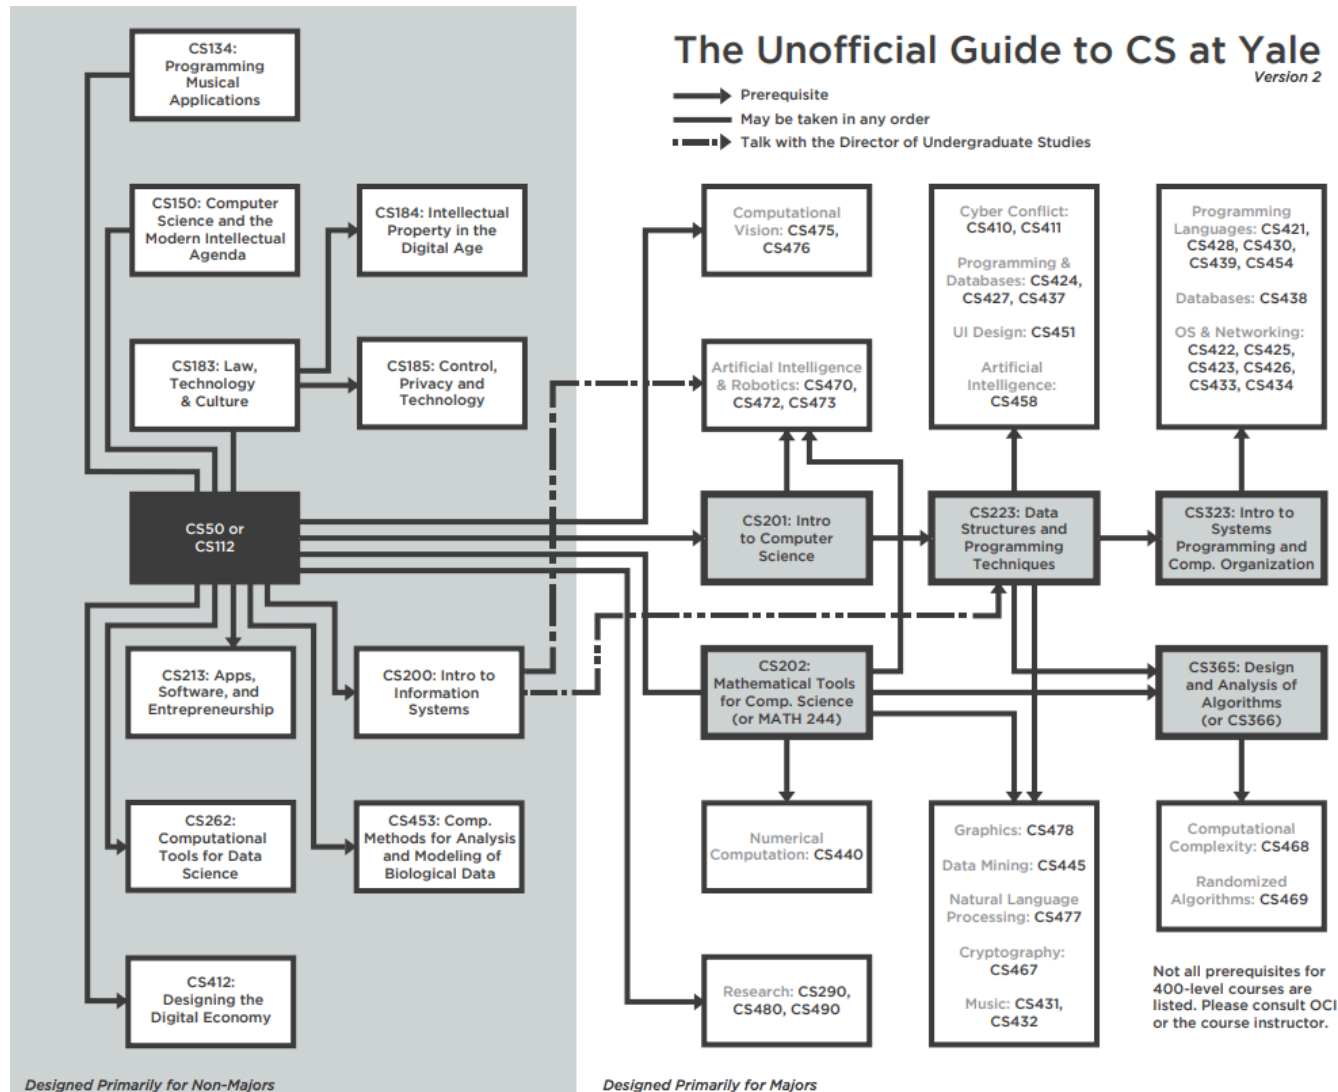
The Unofficial Guide to CS at Yale
Version 2

Prerequisite
May be taken in any order
Talk with the Director of Undergraduate Studies

CS134: Programming Musical Applications

CS150: Computer Science and the Modern Intellectual Agenda

CS184: Intellectual Property in the Digital Age

CS183: Law, Technology & Culture

CS185: Control, Privacy and Technology

CS50 or CS112

CS213: Apps, Software, and Entrepreneurship

CS200: Intro to Information Systems

CS262: Computational Tools for Data Science

CS453: Comp. Methods for Analysis and Modeling of Biological Data

CS412: Designing the Digital Economy

Computational Vision: CS475, CS476

Artificial Intelligence & Robotics: CS470, CS472, CS473

Cyber Conflict: CS410, CS411

Programming & Databases: CS424, CS427, CS437

UI Design: CS451

Artificial Intelligence: CS458

Programming Languages: CS421, CS428, CS430, CS439, CS454

Databases: CS438

OS & Networking: CS422, CS425, CS423, CS426, CS433, CS434

CS201: Intro to Computer Science

CS223: Data Structures and Programming Techniques

CS323: Intro to Systems Programming and Comp. Organization

CS202: Mathematical Tools for Comp. Science (or MATH 244)

CS365: Design and Analysis of Algorithms (or CS366)

Numerical Computation: CS440

Graphics: CS478

Data Mining: CS445

Natural Language Processing: CS477

Cryptography: CS467

Music: CS431, CS432

Computational Complexity: CS468

Randomized Algorithms: CS469

Research: CS290, CS480, CS490

Not all prerequisites for 400-level courses are listed. Please consult OCI or the course instructor.

Designed Primarily for Non-Majors

Designed Primarily for Majors